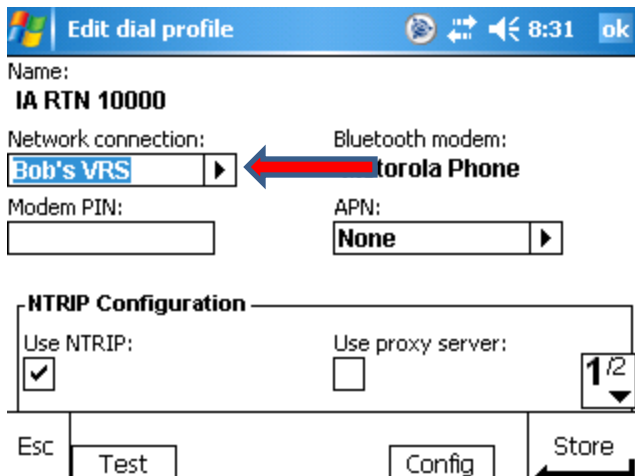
Edit dial profile 8:31 ok

Name:
IA RTN 10000

Network connection:
Bob's VRS

Bluetooth modem:
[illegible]torola Phone

Modem PIN:

APN:
None

NTRIP Configuration

Use NTRIP:

Use proxy server:

1/2

Esc
Test
Config
Store